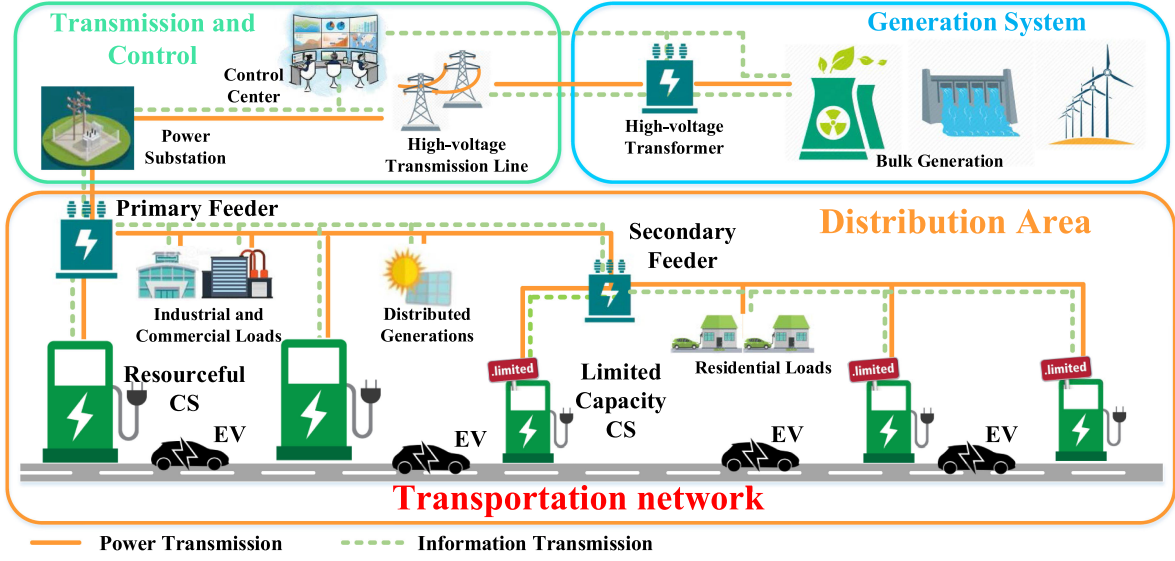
Transmission and Control

Control Center

Power Substation

High-voltage Transmission Line

Generation System

High-voltage Transformer

Bulk Generation

Primary Feeder

Distribution Area

Secondary Feeder

Industrial and Commercial Loads

Distributed Generations

Residential Loads

.limited

.limited

.limited

Resourceful CS

Limited Capacity CS

EV

EV

EV

EV

Transportation network

Power Transmission

Information Transmission